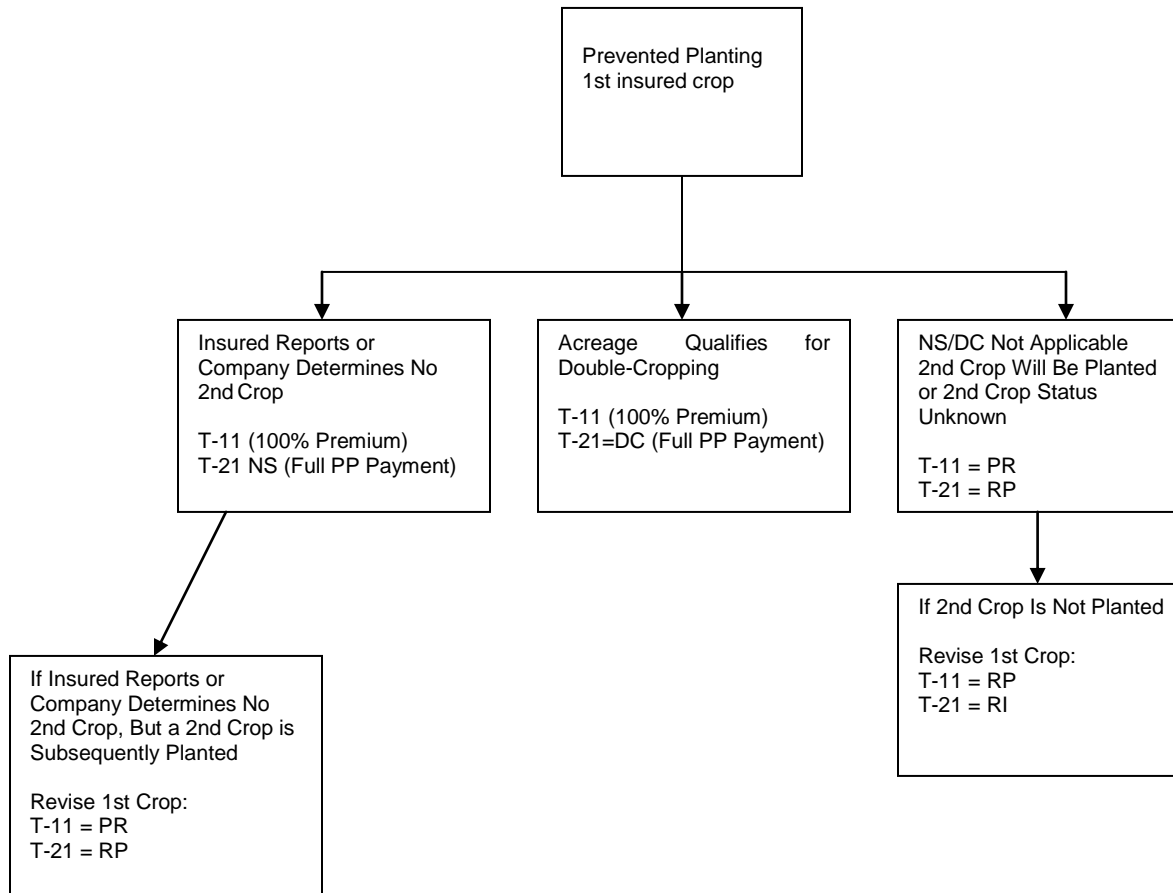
Prevented Planting
1st insured crop

Insured Reports or Company Determines No 2nd Crop

T-11 (100% Premium)
T-21 NS (Full PP Payment)

Acreage Qualifies for Double-Cropping

T-11 (100% Premium)
T-21=DC (Full PP Payment)

NS/DC Not Applicable 2nd Crop Will Be Planted or 2nd Crop Status Unknown

T-11 = PR
T-21 = RP

If Insured Reports or Company Determines No 2nd Crop, But a 2nd Crop is Subsequently Planted

Revise 1st Crop:
T-11 = PR
T-21 = RP

If 2nd Crop Is Not Planted

Revise 1st Crop:
T-11 = RP
T-21 = RI